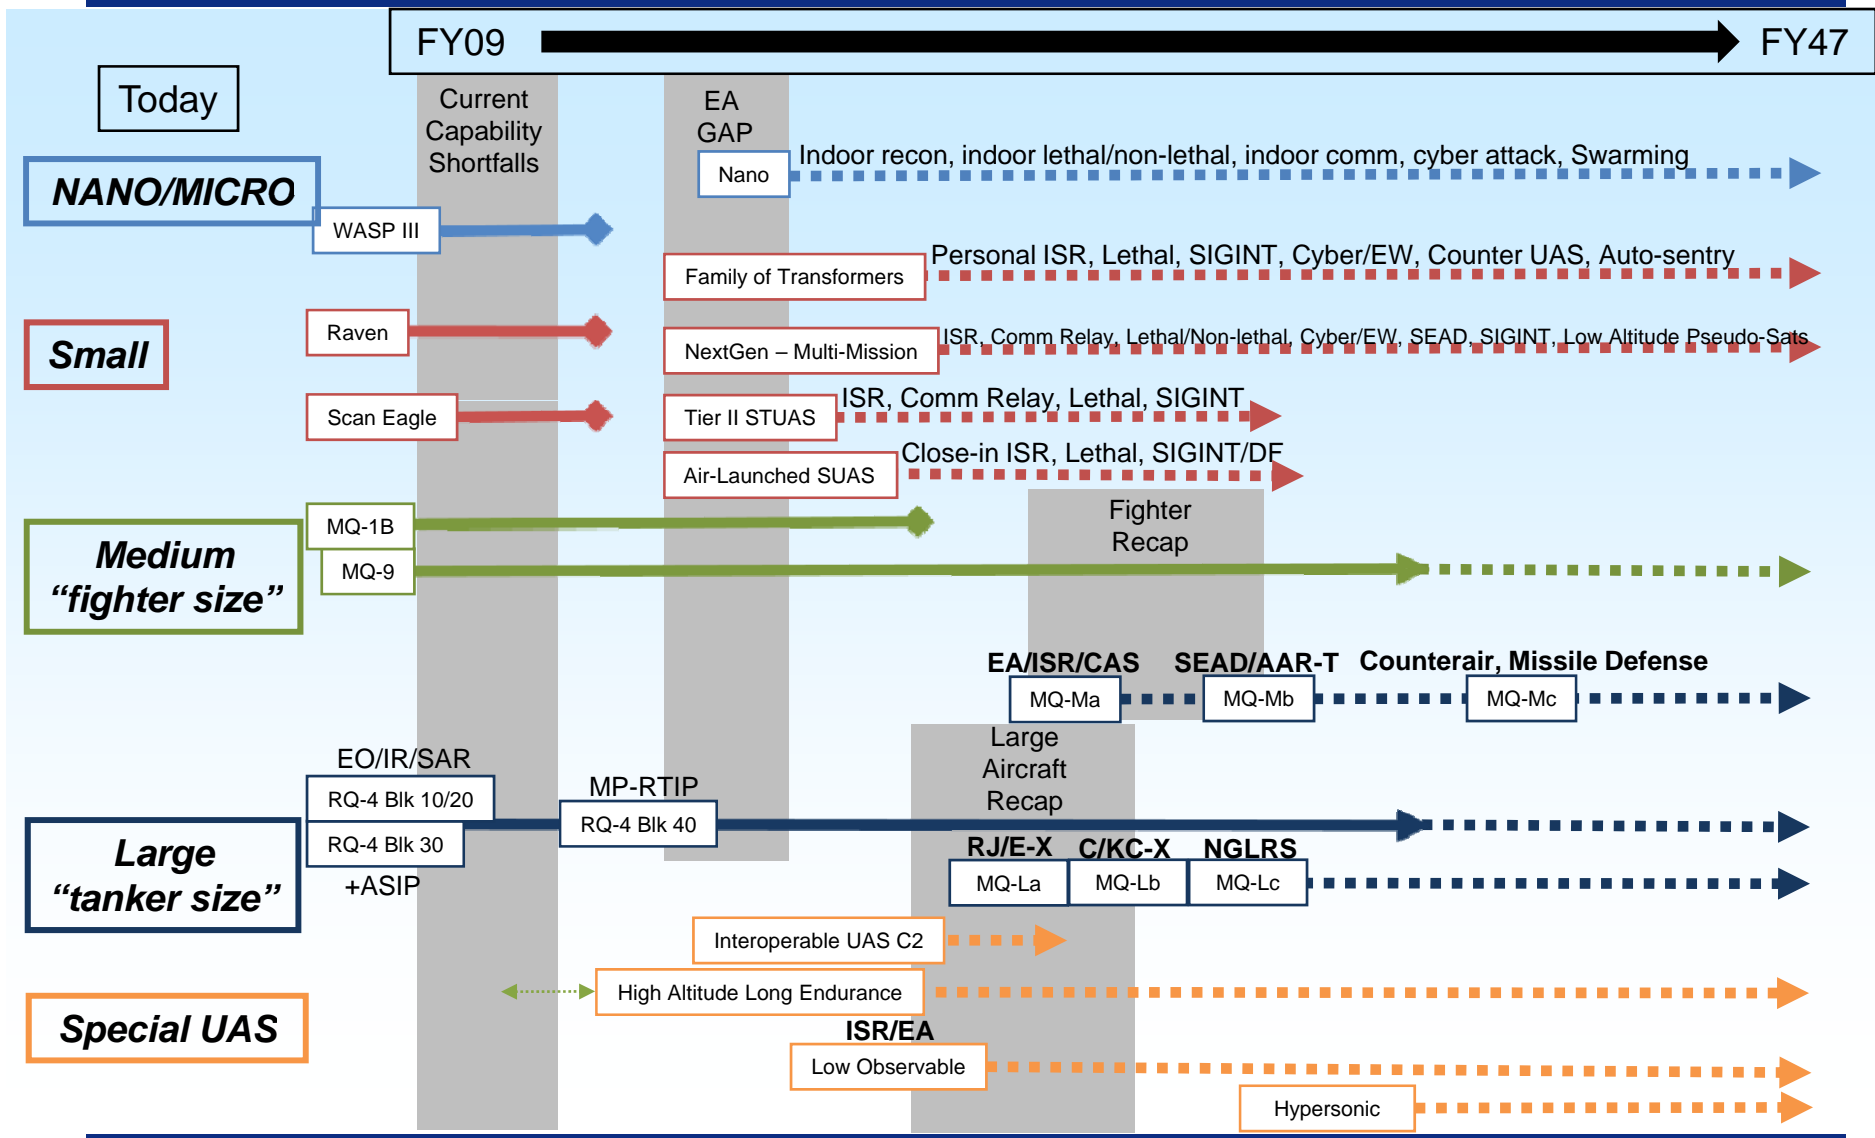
FY09

FY47

Today

Current Capability Shortfalls

EA GAP

NANO/MICRO

Nano

Indoor recon, indoor lethal/non-lethal, indoor comm, cyber attack, Swarming

WASP III

Family of Transformers

Personal ISR, Lethal, SIGINT, Cyber/EW, Counter UAS, Auto-sentry

Small

Raven

NextGen – Multi-Mission

ISR, Comm Relay, Lethal/Non-lethal, Cyber/EW, SEAD, SIGINT, Low Altitude Pseudo-Sats

Scan Eagle

Tier II STUAS

ISR, Comm Relay, Lethal, SIGINT

Air-Launched SUAS

Close-in ISR, Lethal, SIGINT/DF

Medium "fighter size"

MQ-1B

MQ-9

Fighter Recap

EA/ISR/CAS

SEAD/AAR-T

Counterair, Missile Defense

MQ-Ma

MQ-Mb

MQ-Mc

EO/IR/SAR

RQ-4 Blk 10/20

MP-RTIP

RQ-4 Blk 40

Large Aircraft Recap

Large "tanker size"

RQ-4 Blk 30

+ASIP

RJ/E-X

C/KC-X

NGLRS

MQ-La

MQ-Lb

MQ-Lc

Interoperable UAS C2

High Altitude Long Endurance

Special UAS

ISR/EA

Low Observable

Hypersonic